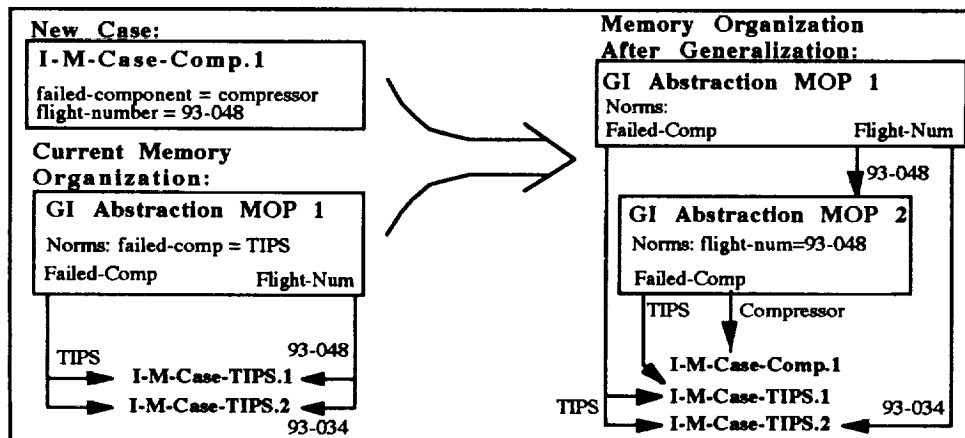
New Case:

I-M-Case-Comp.1

failed-component = compressor
flight-number = 93-048

Current Memory Organization:

GI Abstraction MOP 1

Norms: failed-comp = TIPS

Failed-Comp

Flight-Num

TIPS

93-048

I-M-Case-TIPS.1

I-M-Case-TIPS.2

93-034

Memory Organization After Generalization:

GI Abstraction MOP 1

Norms:

Failed-Comp

Flight-Num

93-048

GI Abstraction MOP 2

Norms: flight-num=93-048

Failed-Comp

TIPS

Compressor

I-M-Case-Comp.1

I-M-Case-TIPS.1

TIPS

93-034

I-M-Case-TIPS.2